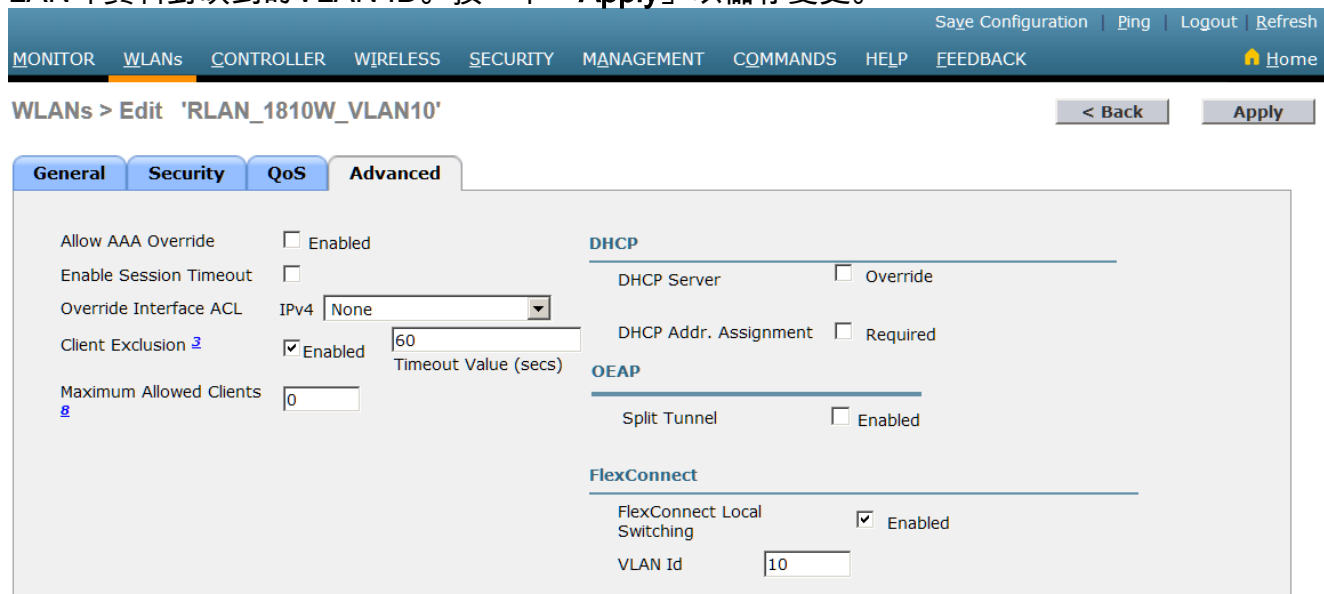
Save Configuration | Ping | Logout | Refresh

MONITOR WLANs CONTROLLER WIRELESS SECURITY MANAGEMENT COMMANDS HELP FEEDBACK Home

WLANs > Edit 'RLAN_1810W_VLAN10'

< Back Apply

General Security QoS Advanced

Allow AAA Override ☐ Enabled
Enable Session Timeout ☐
Override Interface ACL IPv4 None
Client Exclusion 3 ☑ Enabled 60 Timeout Value (secs)
Maximum Allowed Clients 8 0

DHCP
DHCP Server ☐ Override
DHCP Addr. Assignment ☐ Required

OEAP
Split Tunnel ☐ Enabled

FlexConnect
FlexConnect Local Switching ☑ Enabled
VLAN Id 10